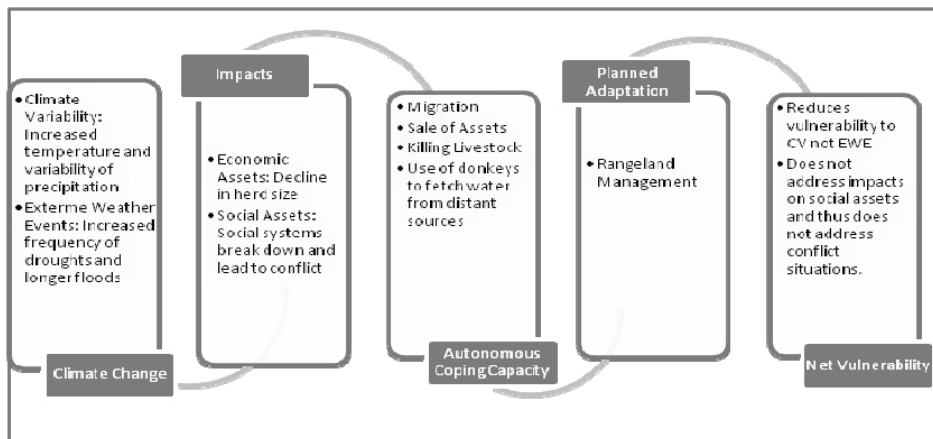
• Climate Variability: Increased temperature and variability of precipitation
• Exterme Weather Events: Increased frequency of droughts and longer floods

Climate Change

Impacts

• Economic Assets: Decline in herd size
• Social Assets: Social systems break down and lead to conflict

• Migration
• Sale of Assets
• Killing Livestock
• Use of donkeys to fetch water from distant sources

Autonomous Coping Capacity

Planned Adaptation

• Rangeland Management

• Reduces vulnerability to CV not EWE
• Does not address impacts on social assets and thus does not address conflict situations.

Net Vulnerability